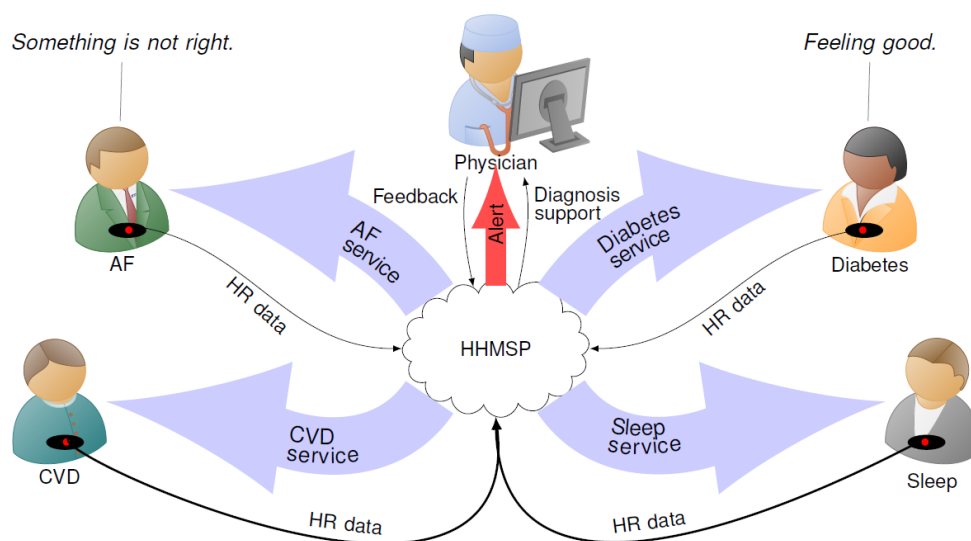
Something is not right.

Feeling good.

Physician

Feedback

Diagnosis support

Alert

AF

AF service

Diabetes service

Diabetes

HR data

HR data

HHMSP

CVD

CVD service

Sleep service

Sleep

HR data

HR data